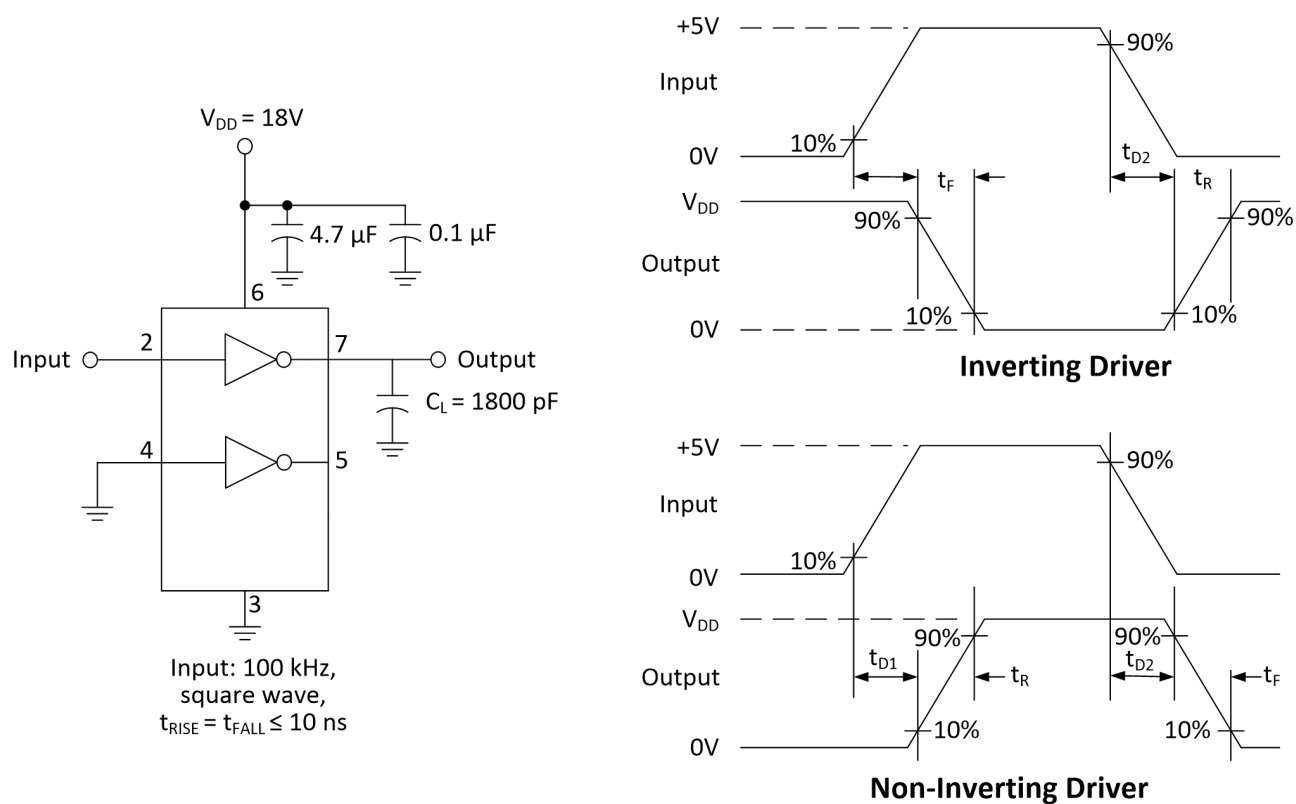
$V_{DD}$ = 18V

4.7 µF

0.1 µF

6

Input

2

7

Output

$C_L$ = 1800 pF

4

5

3

Input: 100 kHz, square wave, $t_{RISE} = t_{FALL} \leq 10$ ns

+5V

Input

0V

10%

90%

$t_{D2}$

$t_F$

$t_R$

$V_{DD}$

90%

90%

Output

10%

10%

0V

Inverting Driver

+5V

90%

Input

10%

0V

$V_{DD}$

90%

90%

$t_{D1}$

$t_R$

$t_{D2}$

$t_F$

Output

10%

10%

0V

Non-Inverting Driver